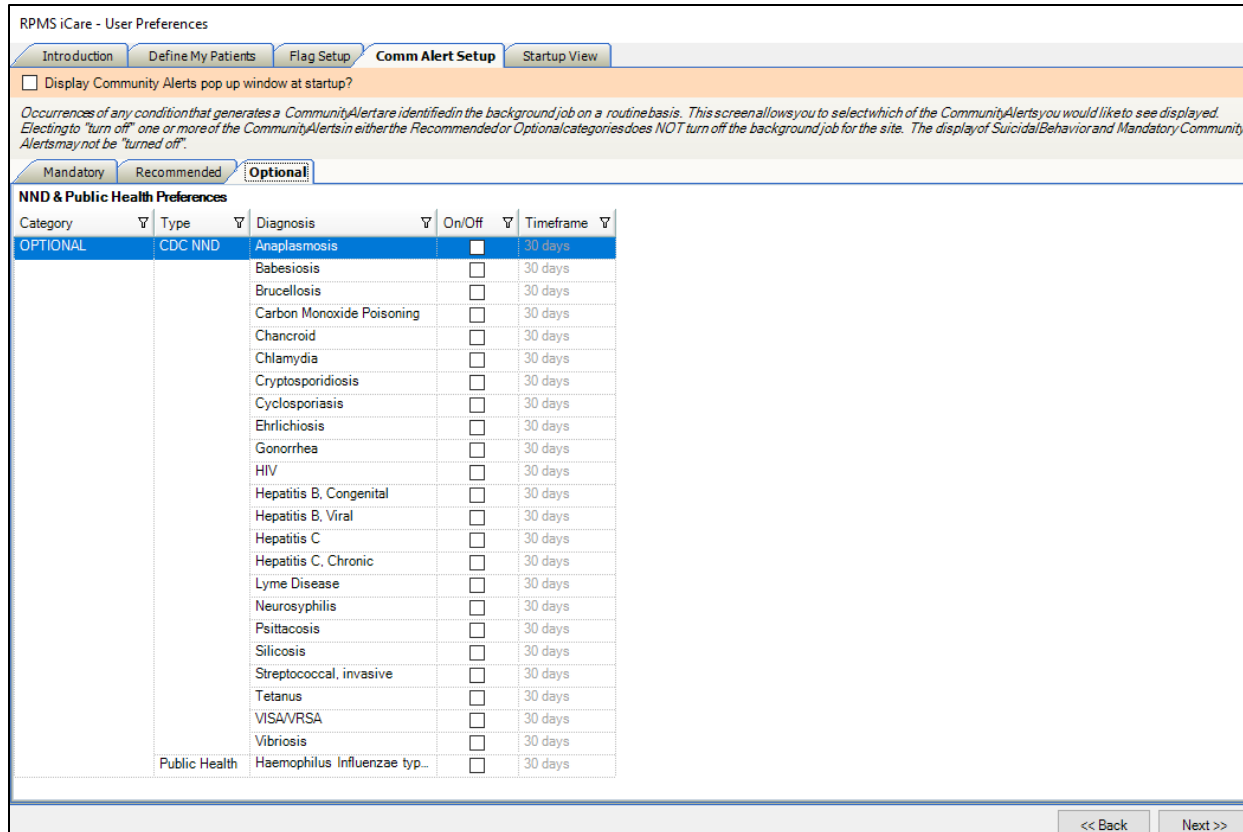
RPMS iCare - User Preferences

Introduction | Define My Patients | Flag Setup | Comm Alert Setup | Startup View

Display Community Alerts pop up window at startup?

Occurrences of any condition that generates a CommunityAlert are identified in the background job on a routine basis. This screen allows you to select which of the CommunityAlerts you would like to see displayed. Electing to "turn off" one or more of the CommunityAlerts in either the Recommended or Optional categories does NOT turn off the background job for the site. The display of SuicidalBehavior and Mandatory Community Alerts may not be "turned off".

Mandatory | Recommended | Optional

NND & Public Health Preferences

| Category | Type | Diagnosis | On/Off | Timeframe |
|---|---|---|---|---|
| OPTIONAL | CDC NND | Anaplasmosis | | 30 days |
| | | Babesiosis | | 30 days |
| | | Brucellosis | | 30 days |
| | | Carbon Monoxide Poisoning | | 30 days |
| | | Chancroid | | 30 days |
| | | Chlamydia | | 30 days |
| | | Cryptosporidiosis | | 30 days |
| | | Cyclosporiasis | | 30 days |
| | | Ehrlichiosis | | 30 days |
| | | Gonorrhea | | 30 days |
| | | HIV | | 30 days |
| | | Hepatitis B, Congenital | | 30 days |
| | | Hepatitis B, Viral | | 30 days |
| | | Hepatitis C | | 30 days |
| | | Hepatitis C, Chronic | | 30 days |
| | | Lyme Disease | | 30 days |
| | | Neurosyphilis | | 30 days |
| | | Psittacosis | | 30 days |
| | | Silicosis | | 30 days |
| | | Streptococcal, invasive | | 30 days |
| | | Tetanus | | 30 days |
| | | VISA/VRSA | | 30 days |
| | | Vibriosis | | 30 days |
| | Public Health | Haemophilus Influenzae typ... | | 30 days |

<< Back | Next >>